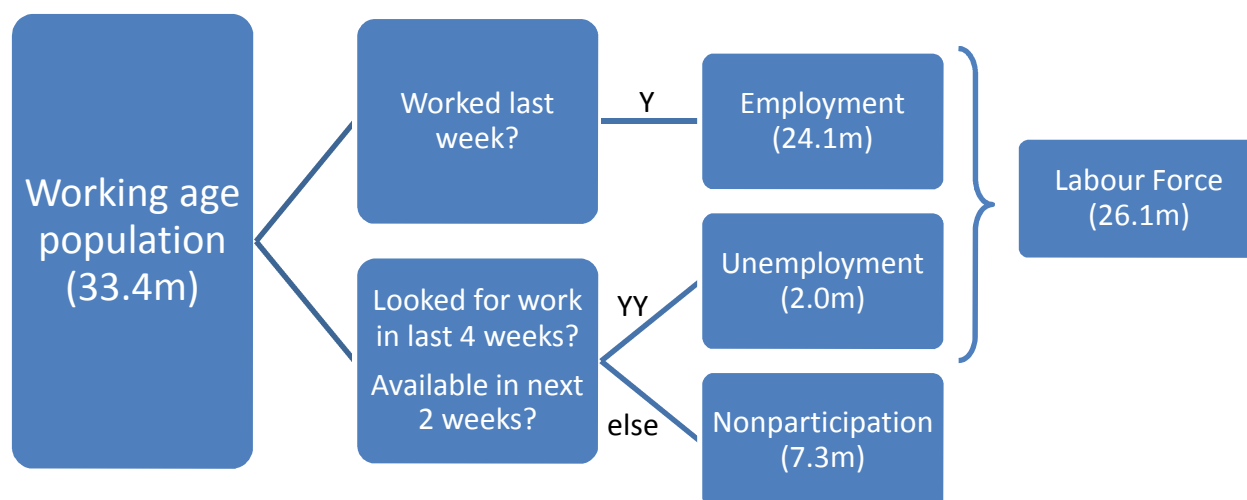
Working age population (33.4m)

Worked last week?

Y

Employment (24.1m)

Looked for work in last 4 weeks?

Available in next 2 weeks?

YY

Unemployment (2.0m)

else

Nonparticipation (7.3m)

Labour Force (26.1m)